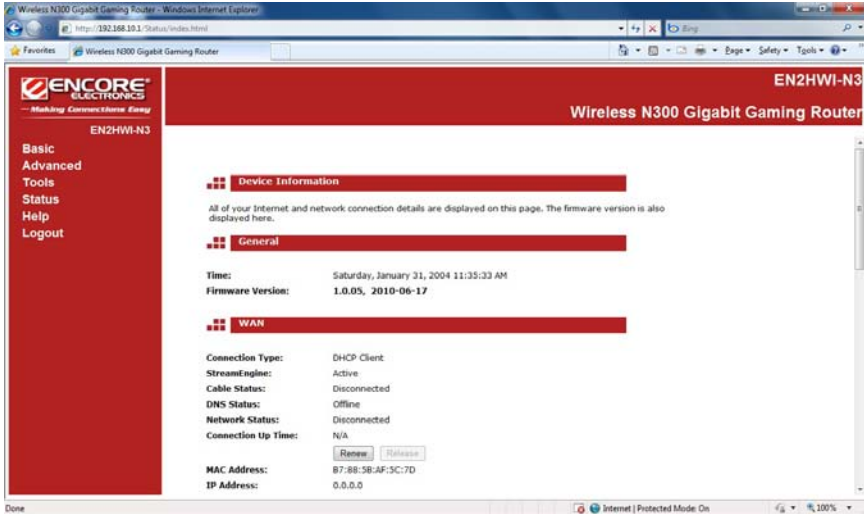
Wireless N300 Gigabit Gaming Router - Windows Internet Explorer

http://192.168.10.1/Status/index.html

Bing

Favorites

Wireless N300 Gigabit Gaming Router

Page ▾ Safety ▾ Tools ▾

ENCORE ELECTRONICS

Making Connections Easy

EN2HWI-N3

EN2HWI-N3

Wireless N300 Gigabit Gaming Router

Basic
Advanced
Tools
Status
Help
Logout

Device Information

All of your Internet and network connection details are displayed on this page. The firmware version is also displayed here.

General

| | |
|---|---|
| Time: | Saturday, January 31, 2004 11:35:33 AM |
| Firmware Version: | 1.0.05, 2010-06-17 |

WAN

| | |
|---|---|
| Connection Type: | DHCP Client |
| StreamEngine: | Active |
| Cable Status: | Disconnected |
| DNS Status: | Offline |
| Network Status: | Disconnected |
| Connection Up Time: | N/A |

Renew Release

| | |
|---|---|
| MAC Address: | B7:88:5B:AF:5C:7D |
| IP Address: | 0.0.0.0 |

Done

Internet | Protected Mode: On

100%